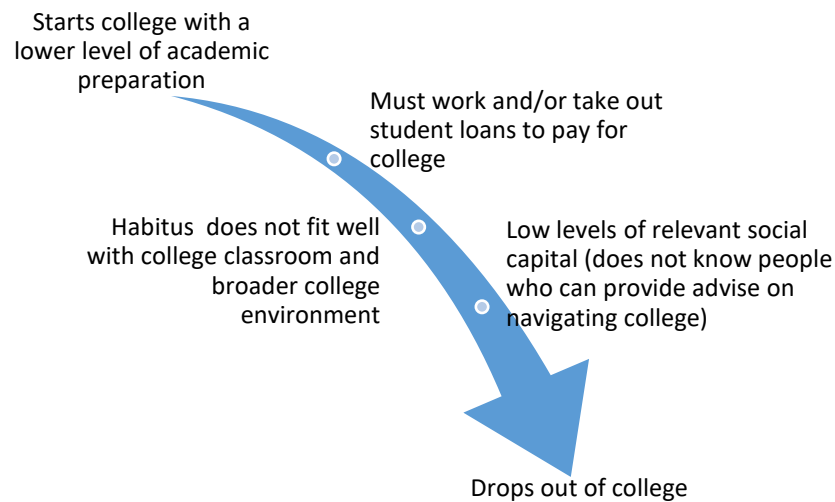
Starts college with a lower level of academic preparation

Must work and/or take out student loans to pay for college

Habitus  does not fit well with college classroom and broader college environment

Low levels of relevant social capital (does not know people who can provide advise on navigating college)

Drops out of college